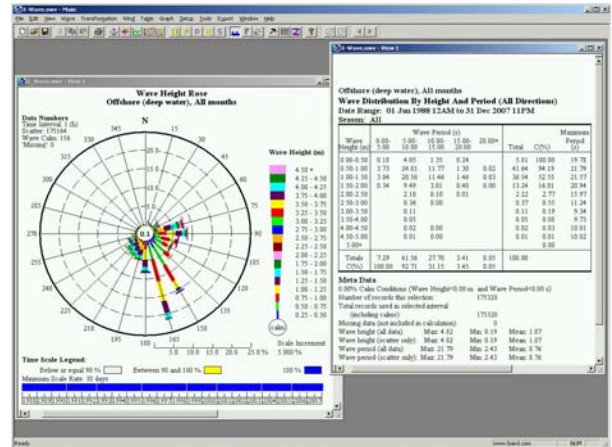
Waves.exe - Main

File Edit View Wave Transformation Wind Table Graph Setup Tools Export Window Help

Waves.exe - View 1

Wave Height Rose
Offshore (deep water), All months

Data Numbers
Time Interval: 1 (h)
Scatter: 175164
Wave Calm: 156
'Missing': 0

N

345 15
330 30
315 45
300 60
285 75
270 90
255 105
240 120
225 135
210 150
195 165
180

0.1

Wave Height (m)
4.50 +
4.25 - 4.50
4.00 - 4.25
3.75 - 4.00
3.50 - 3.75
3.25 - 3.50
3.00 - 3.25
2.75 - 3.00
2.50 - 2.75
2.25 - 2.50
2.00 - 2.25
1.75 - 2.00
1.50 - 1.75
1.25 - 1.50
1.00 - 1.25
0.75 - 1.00
0.50 - 0.75
0.25 - 0.50

calm

5.0 10.0 15.0 20.0 25.0 %
Scale Increment
5.000 %

Time Scale Legend:
Below or equal 90 %
Between 90 and 100 %
100 %
Minimum Scale Rate: 30 days

Waves.exe - View 1

Offshore (deep water), All months
Wave Distribution By Height And Period (All Directions)
Date Range: 01 Jun 1988 12AM to 31 Dec 2007 11PM
Season: All

| Wave Height (m) | 0.00-5.00 | 5.00-10.00 | 10.00-15.00 | 15.00-20.00 | 20.00+ | Total | C(%) | Maximum Period (s) |
|---|---|---|---|---|---|---|---|---|
| 0.00-0.50 | 0.18 | 4.05 | 1.35 | 0.24 | | 5.81 | 100.00 | 19.78 |
| 0.50-1.00 | 2.73 | 26.81 | 11.77 | 1.30 | 0.02 | 41.64 | 94.19 | 21.79 |
| 1.00-1.50 | 3.04 | 20.56 | 11.46 | 1.46 | 0.03 | 36.54 | 52.55 | 21.57 |
| 1.50-2.00 | 0.34 | 9.49 | 3.01 | 0.40 | 0.00 | 13.24 | 16.01 | 20.94 |
| 2.00-2.50 | | 2.10 | 0.10 | 0.01 | | 2.22 | 2.77 | 15.97 |
| 2.50-3.00 | | 0.36 | 0.00 | | | 0.37 | 0.55 | 11.24 |
| 3.00-3.50 | | 0.11 | | | | 0.11 | 0.19 | 9.34 |
| 3.50-4.00 | | 0.05 | | | | 0.05 | 0.08 | 9.75 |
| 4.00-4.50 | | 0.02 | 0.00 | | | 0.02 | 0.03 | 10.61 |
| 4.50-5.00 | | 0.01 | 0.00 | | | 0.01 | 0.01 | 10.62 |
| 5.00+ | | | | | | | 0.00 | |
| Totals | 7.29 | 61.56 | 27.70 | 3.41 | 0.05 | 100.00 | | |
| C(%) | 100.00 | 92.71 | 31.15 | 3.45 | 0.05 | | | |

Meta Data
0.00% Calm Conditions (Wave Height=0.00 m and Wave Period=0.00 s)
Number of records this selection: 175320
Total records used in selected interval (including calms): 175320
Missing data (not included in calculation): 0
Wave height (all data): Max: 4.92 Min: 0.19 Mean: 1.07
Wave height (scatter only): Max: 4.92 Min: 0.19 Mean: 1.07
Wave period (all data): Max: 21.79 Min: 2.43 Mean: 8.76
Wave period (scatter only): Max: 21.79 Min: 2.43 Mean: 8.76

Ready
www.baird.com
NUM